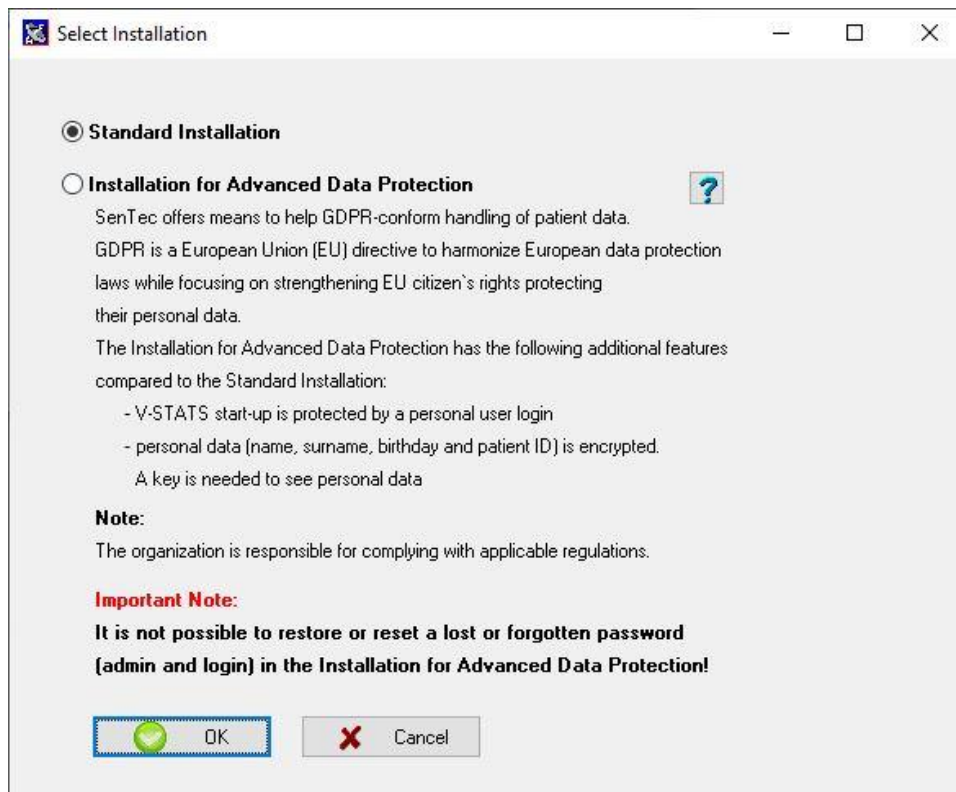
Select Installation

Standard Installation

Installation for Advanced Data Protection

?

SenTec offers means to help GDPR-conform handling of patient data.
GDPR is a European Union (EU) directive to harmonize European data protection laws while focusing on strengthening EU citizen`s rights protecting their personal data.
The Installation for Advanced Data Protection has the following additional features compared to the Standard Installation:
- V-STATS start-up is protected by a personal user login
- personal data (name, surname, birthday and patient ID) is encrypted. A key is needed to see personal data

Note:
The organization is responsible for complying with applicable regulations.

Important Note:
It is not possible to restore or reset a lost or forgotten password (admin and login) in the Installation for Advanced Data Protection!

OK

Cancel